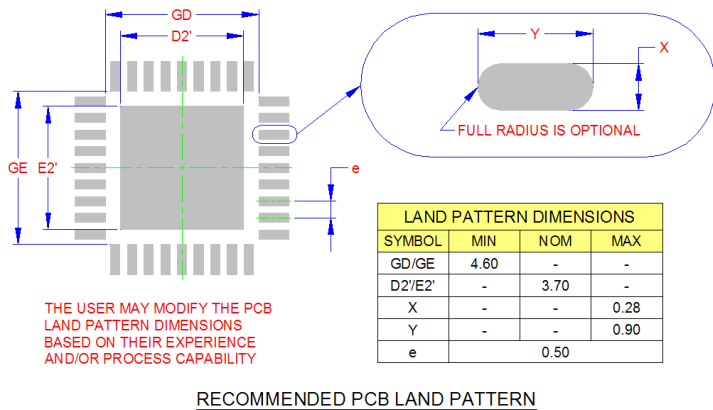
GD

D2'

GE E2'

e

Y

X

FULL RADIUS IS OPTIONAL

| LAND PATTERN DIMENSIONS | | | |
|---|---|---|---|
| SYMBOL | MIN | NOM | MAX |
| GD/GE | 4.60 | - | - |
| D2'/E2' | - | 3.70 | - |
| X | - | - | 0.28 |
| Y | - | - | 0.90 |
| e | | 0.50 | |

THE USER MAY MODIFY THE PCB LAND PATTERN DIMENSIONS BASED ON THEIR EXPERIENCE AND/OR PROCESS CAPABILITY

RECOMMENDED PCB LAND PATTERN